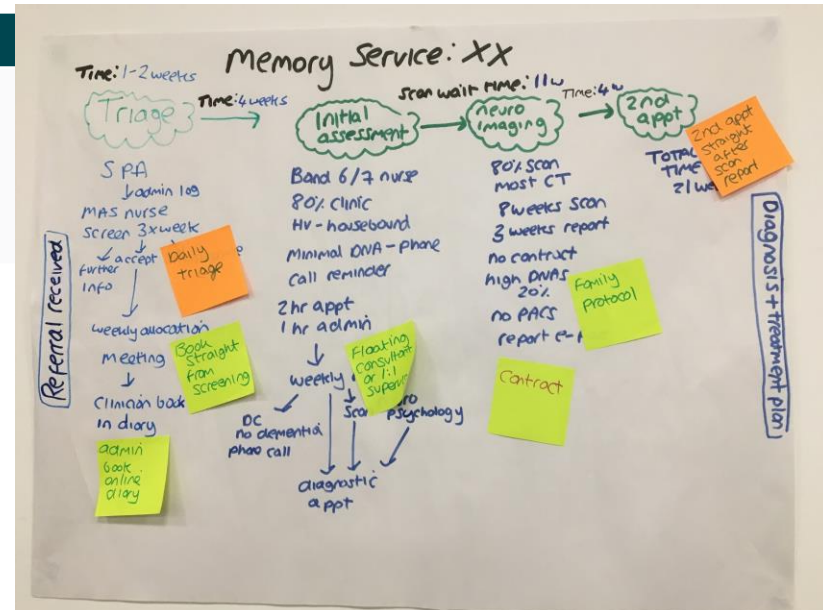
Memory Service: XX

Time: 1-2 weeks

Triage

Time: 4 weeks

Initial assessment

Scan wait time: 11w

Neuro imaging

Time: 4w

2nd appt

2nd appt straight after scan report

TOTAL TIME 21 we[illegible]

Referral received

SPA
admin log
MAS nurse screen 3x week
accept
further info
weekly allocation meeting
Clinician book in diary

Daily triage

Book straight from screening

admin book online diary

Band 6/7 nurse
80% clinic
HV - housebound
Minimal DNA - phone call reminder

2hr appt
1hr admin

weekly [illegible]

DC no dementia phone call

Scan

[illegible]o psychology

diagnostic appt

Floating consultant or 1:1 supervi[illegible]

80% scan most CT
Pweeks scan
3 weeks report
no contract
high DNAs 20%
no PACS
report e-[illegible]

Family protocol

Contract

Diagnosis + treatment plan